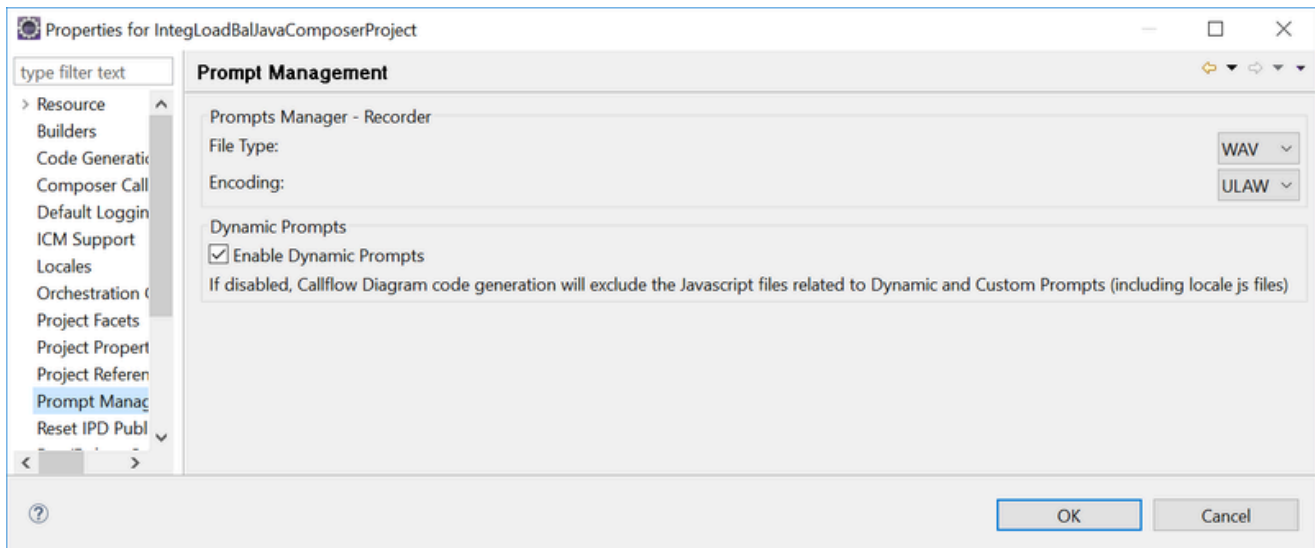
Properties for IntegLoadBalJavaComposerProject

type filter text

Resource
Builders
Code Generati
Composer Call
Default Loggin
ICM Support
Locales
Orchestration
Project Facets
Project Propert
Project Referen
Prompt Manag
Reset IPD Publ

Prompt Management

Prompts Manager - Recorder
File Type: WAV
Encoding: ULAW

Dynamic Prompts
Enable Dynamic Prompts
If disabled, Callflow Diagram code generation will exclude the Javascript files related to Dynamic and Custom Prompts (including locale js files)

OK
Cancel